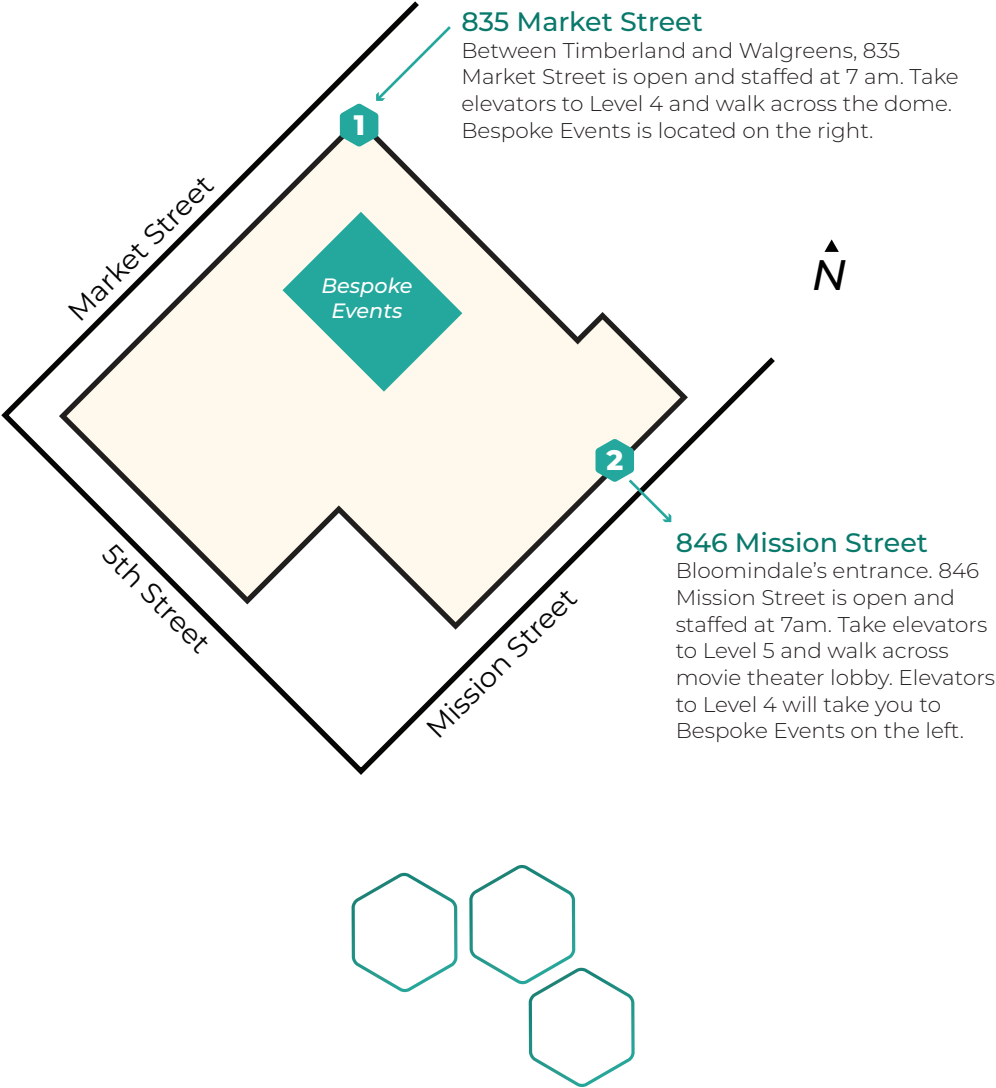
835 Market Street
Between Timberland and Walgreens, 835 Market Street is open and staffed at 7 am. Take elevators to Level 4 and walk across the dome. Bespoke Events is located on the right.

1

Market Street

Bespoke Events

N

2

846 Mission Street
Bloomindale's entrance. 846 Mission Street is open and staffed at 7am. Take elevators to Level 5 and walk across movie theater lobby. Elevators to Level 4 will take you to Bespoke Events on the left.

5th Street

Mission Street